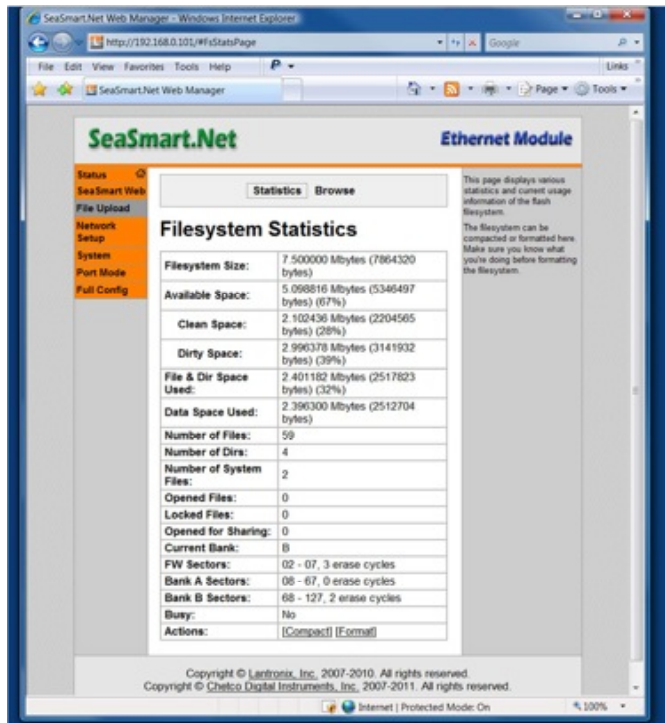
SeaSmart.Net Web Manager - Windows Internet Explorer

http://192.168.0.101/#FsStatsPage

Google

File Edit View Favorites Tools Help

Links

SeaSmart.Net Web Manager

Page ▾ Tools ▾

SeaSmart.Net

Ethernet Module

Status
SeaSmart Web
File Upload
Network Setup
System
Port Mode
Full Config

Statistics Browse

Filesystem Statistics

| | |
|---|---|
| Filesystem Size: | 7.500000 Mbytes (7864320 bytes) |
| Available Space: | 5.098816 Mbytes (5346497 bytes) (67%) |
| Clean Space: | 2.102436 Mbytes (2204565 bytes) (28%) |
| Dirty Space: | 2.996378 Mbytes (3141932 bytes) (39%) |
| File & Dir Space Used: | 2.401182 Mbytes (2517823 bytes) (32%) |
| Data Space Used: | 2.396300 Mbytes (2512704 bytes) |
| Number of Files: | 59 |
| Number of Dirs: | 4 |
| Number of System Files: | 2 |
| Opened Files: | 0 |
| Locked Files: | 0 |
| Opened for Sharing: | 0 |
| Current Bank: | B |
| FW Sectors: | 02 - 07, 3 erase cycles |
| Bank A Sectors: | 08 - 67, 0 erase cycles |
| Bank B Sectors: | 68 - 127, 2 erase cycles |
| Busy: | No |
| Actions: | [Compact] [Format] |

This page displays various statistics and current usage information of the flash filesystem.

The filesystem can be compacted or formatted here. Make sure you know what you're doing before formatting the filesystem.

Copyright © Lantronix, Inc. 2007-2010. All rights reserved.
Copyright © Chetco Digital Instruments, Inc. 2007-2011. All rights reserved.

Internet | Protected Mode: On

100%